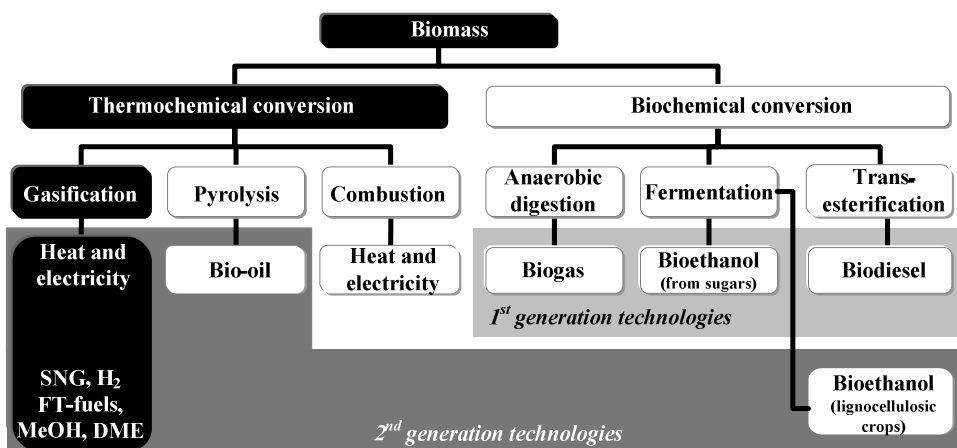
Biomass

Thermochemical conversion

Biochemical conversion

Gasification

Pyrolysis

Combustion

Anaerobic digestion

Fermentation

Transesterification

Heat and electricity

Bio-oil

Heat and electricity

Biogas

Bioethanol (from sugars)

Biodiesel

$1^{st}$ generation technologies

SNG, $H_2$ FT-fuels, MeOH, DME

Bioethanol (lignocellulosic crops)

$2^{nd}$ generation technologies